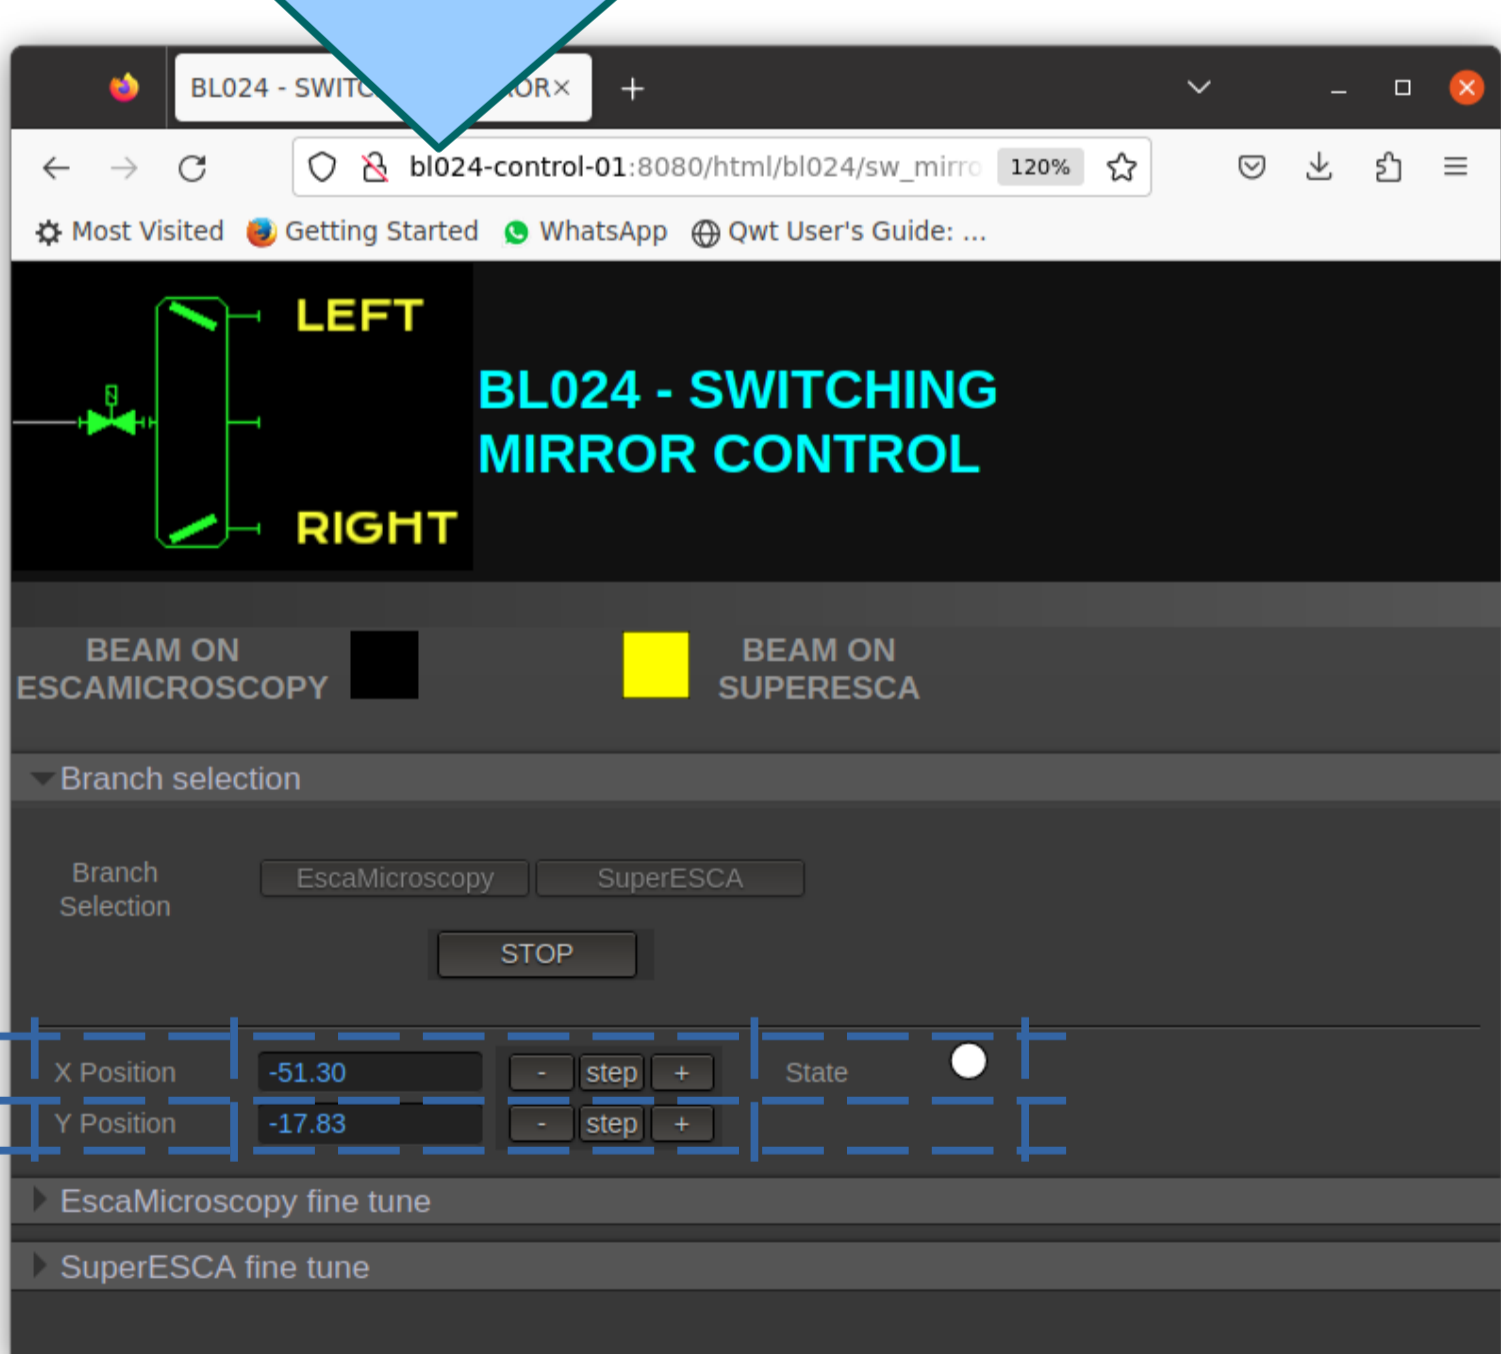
BL024 - SWITC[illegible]OR ×

bl024-control-01:8080/html/bl024/sw_mirro 120%

Most Visited Getting Started WhatsApp Qwt User's Guide: ...

LEFT

RIGHT

BL024 - SWITCHING MIRROR CONTROL

BEAM ON ESCAMICROSCOPY

BEAM ON SUPERESCA

Branch selection

Branch Selection

EscaMicroscopy SuperESCA

STOP

X Position -51.30 - step +

State

Y Position -17.83 - step +

EscaMicroscopy fine tune

SuperESCA fine tune